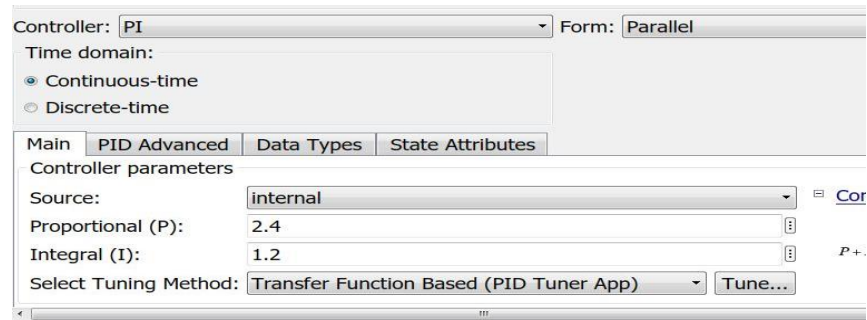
Controller: PI

Form: Parallel

Time domain:

Continuous-time

Discrete-time

Main | PID Advanced | Data Types | State Attributes

Controller parameters

Source: internal

Con

Proportional (P): 2.4

Integral (I): 1.2

$P+$

Select Tuning Method: Transfer Function Based (PID Tuner App)

Tune...